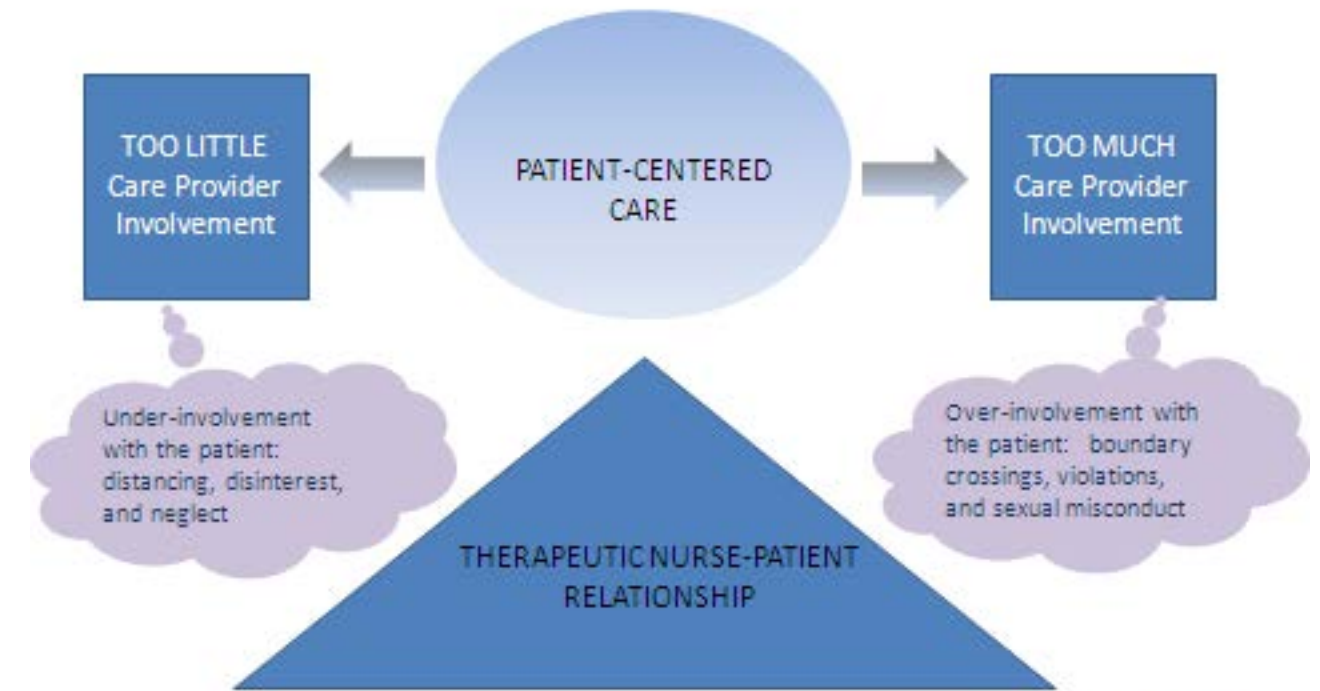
TOO LITTLE Care Provider Involvement

PATIENT-CENTERED CARE

TOO MUCH Care Provider Involvement

Under-involvement with the patient: distancing, disinterest, and neglect

Over-involvement with the patient: boundary crossings, violations, and sexual misconduct

THERAPEUTIC NURSE-PATIENT RELATIONSHIP